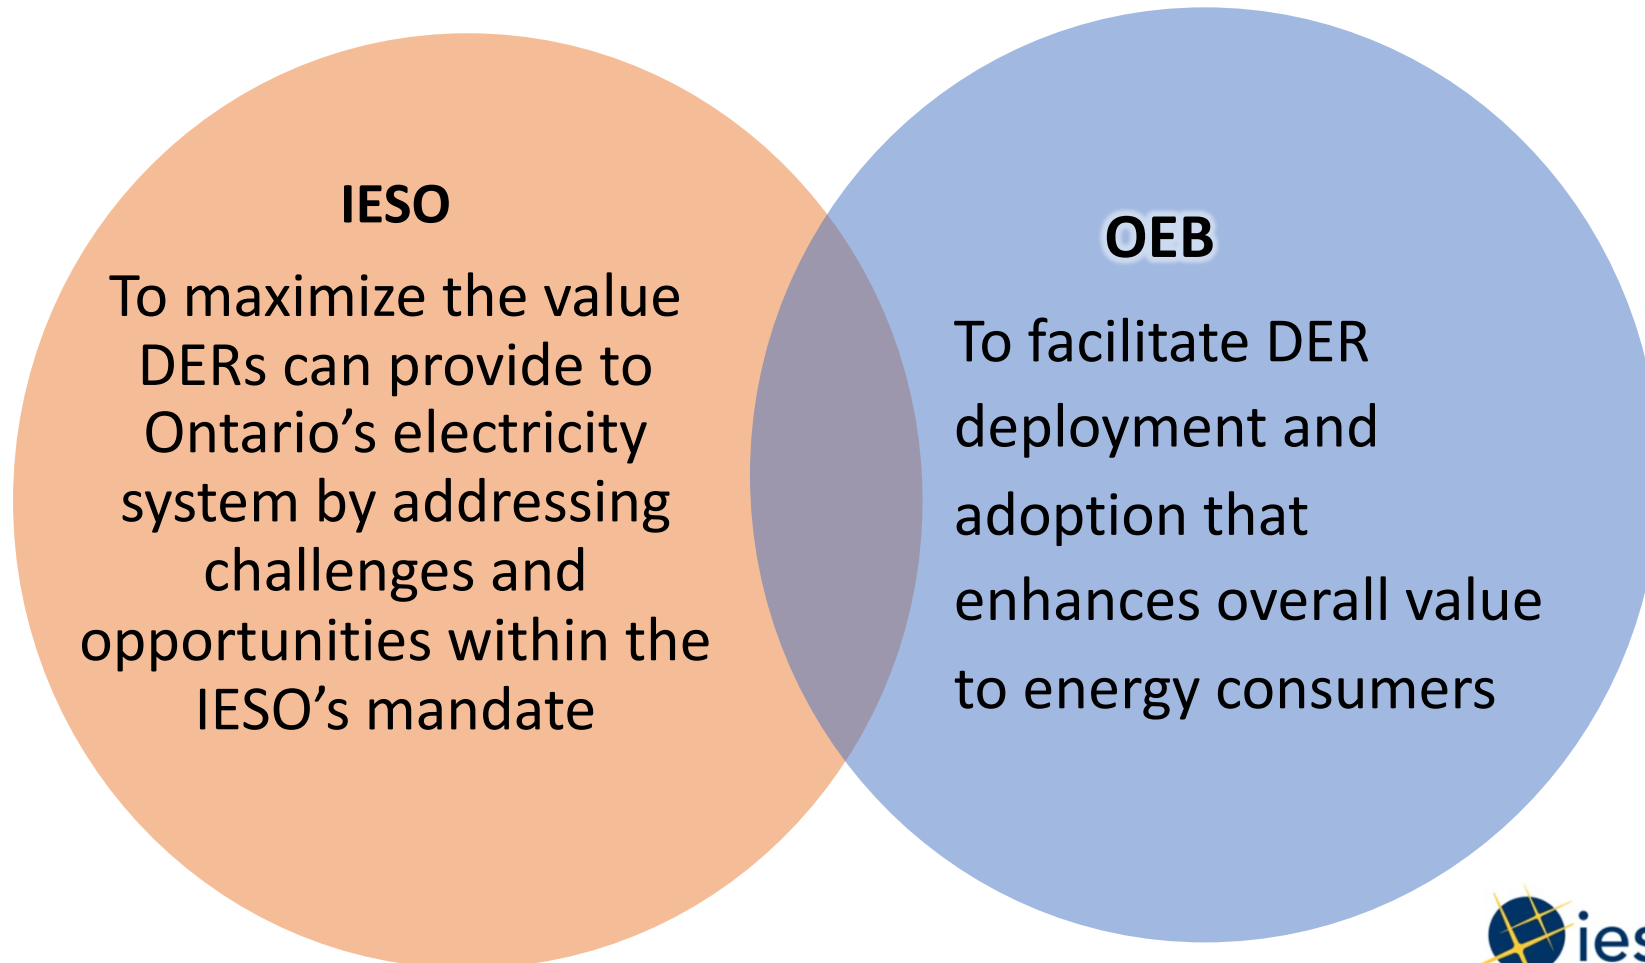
IESO

To maximize the value DERs can provide to Ontario's electricity system by addressing challenges and opportunities within the IESO's mandate

OEB

To facilitate DER deployment and adoption that enhances overall value to energy consumers

ies